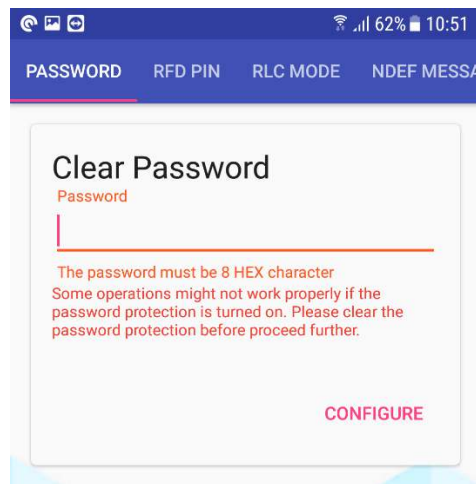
62% 10:51

PASSWORD RFD PIN RLC MODE NDEF MESSA

Clear Password

Password

The password must be 8 HEX character

Some operations might not work properly if the password protection is turned on. Please clear the password protection before proceed further.

CONFIGURE